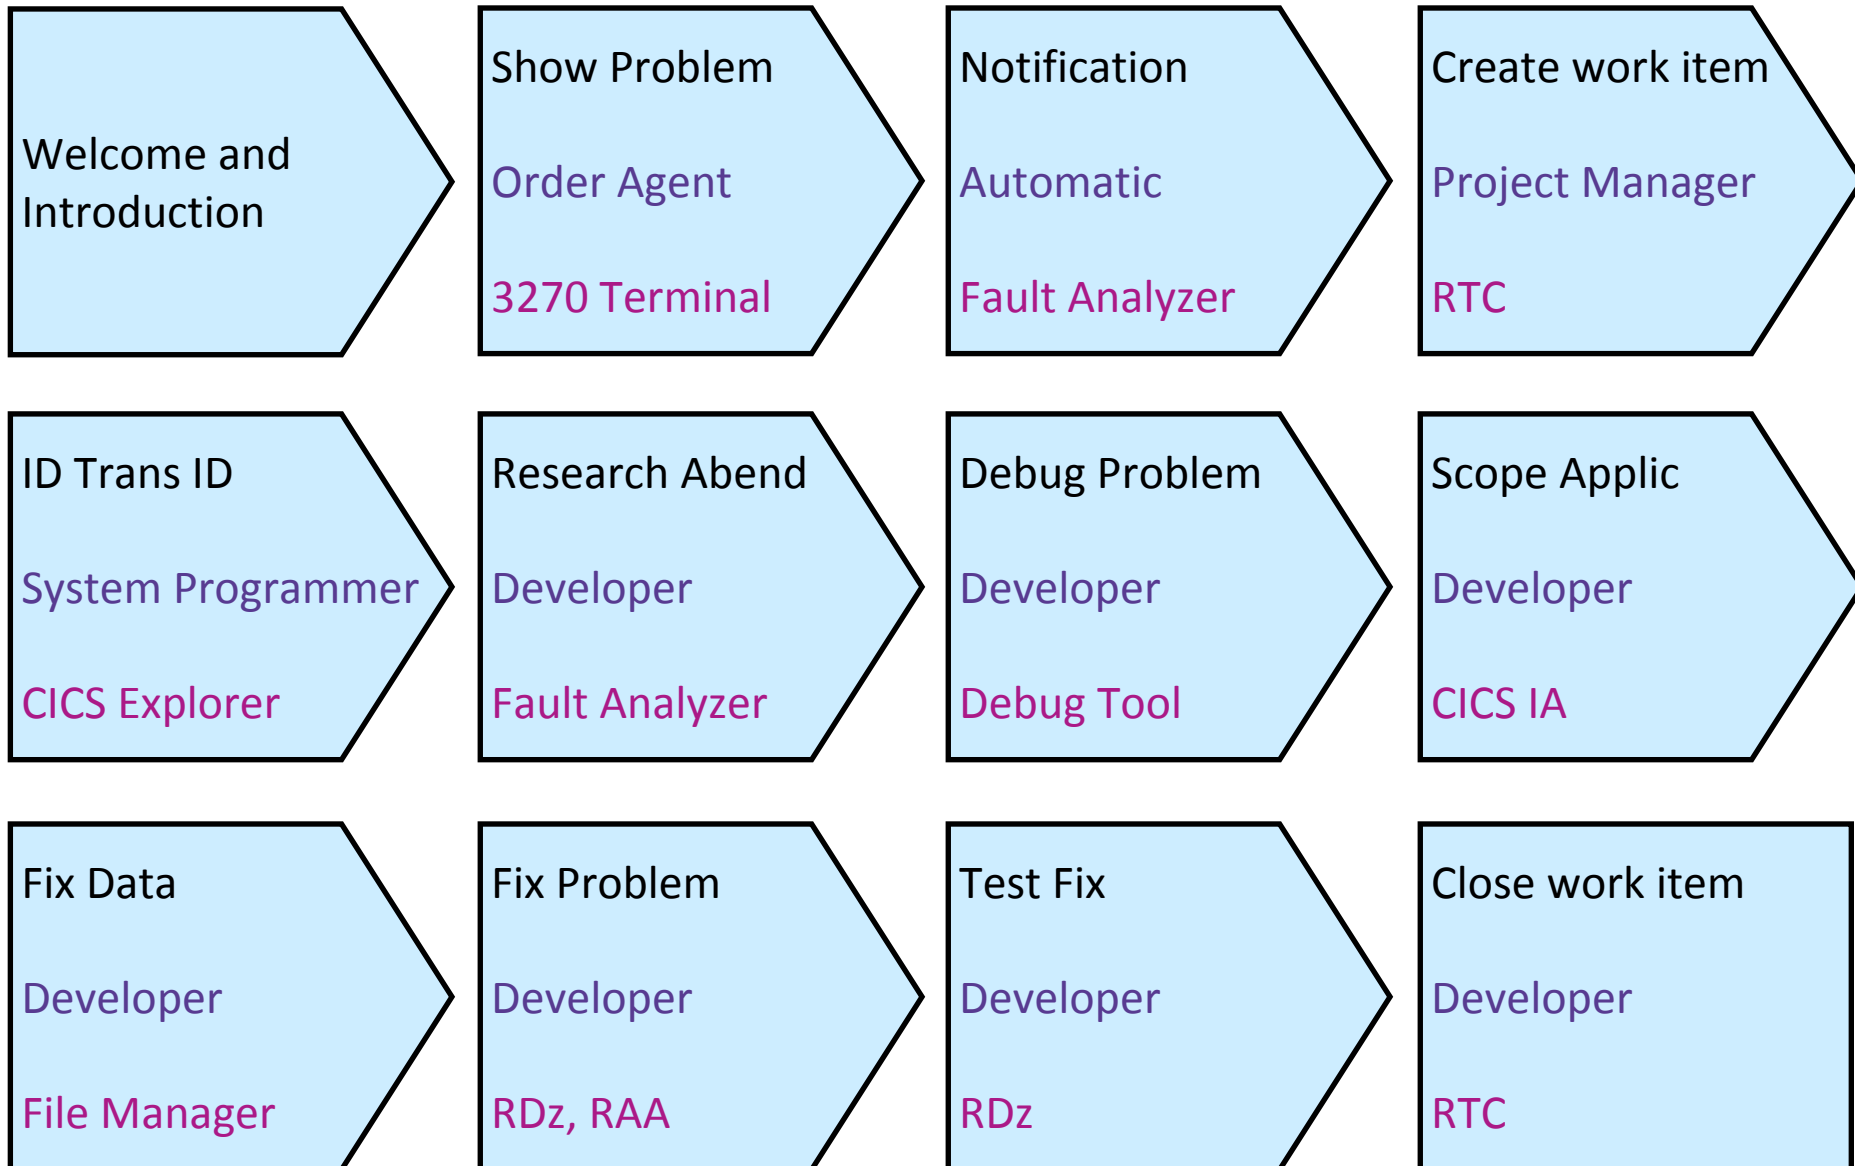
Welcome and Introduction

Show Problem

Order Agent

3270 Terminal

Notification

Automatic

Fault Analyzer

Create work item

Project Manager

RTC

ID Trans ID

System Programmer

CICS Explorer

Research Abend

Developer

Fault Analyzer

Debug Problem

Developer

Debug Tool

Scope Applic

Developer

CICS IA

Fix Data

Developer

File Manager

Fix Problem

Developer

RDz, RAA

Test Fix

Developer

RDz

Close work item

Developer

RTC